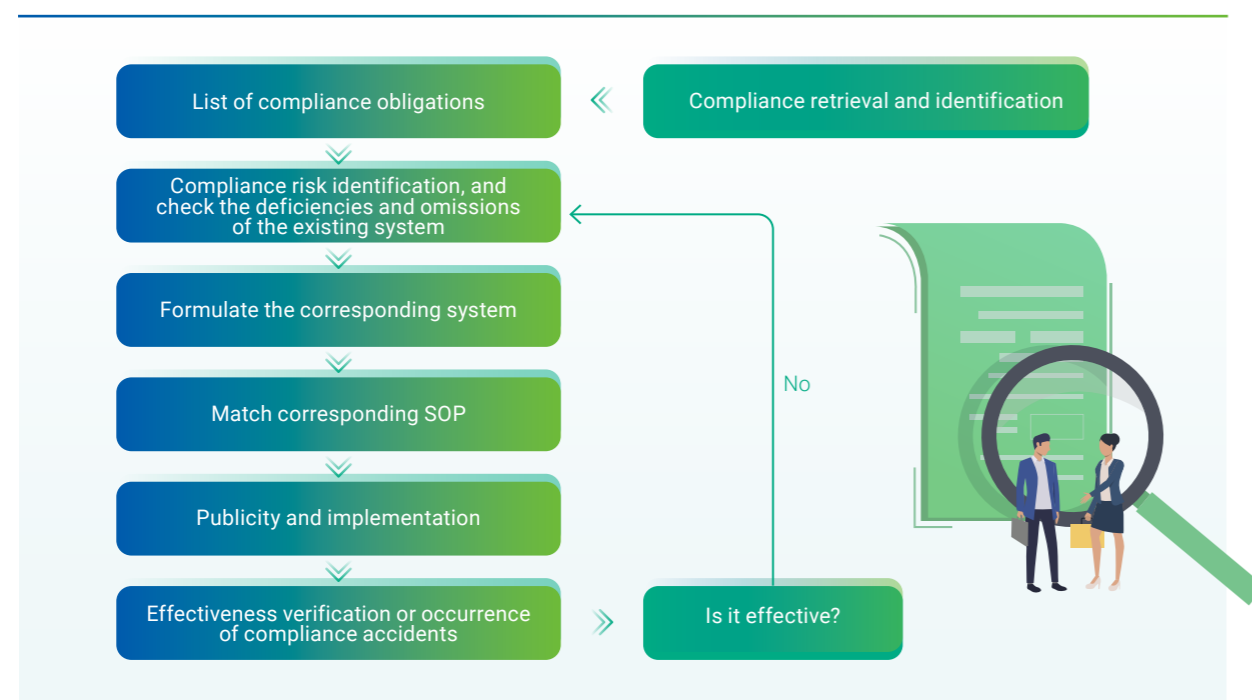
List of compliance obligations

Compliance retrieval and identification

Compliance risk identification, and check the deficiencies and omissions of the existing system

Formulate the corresponding system

Match corresponding SOP

Publicity and implementation

Effectiveness verification or occurrence of compliance accidents

Is it effective?

No